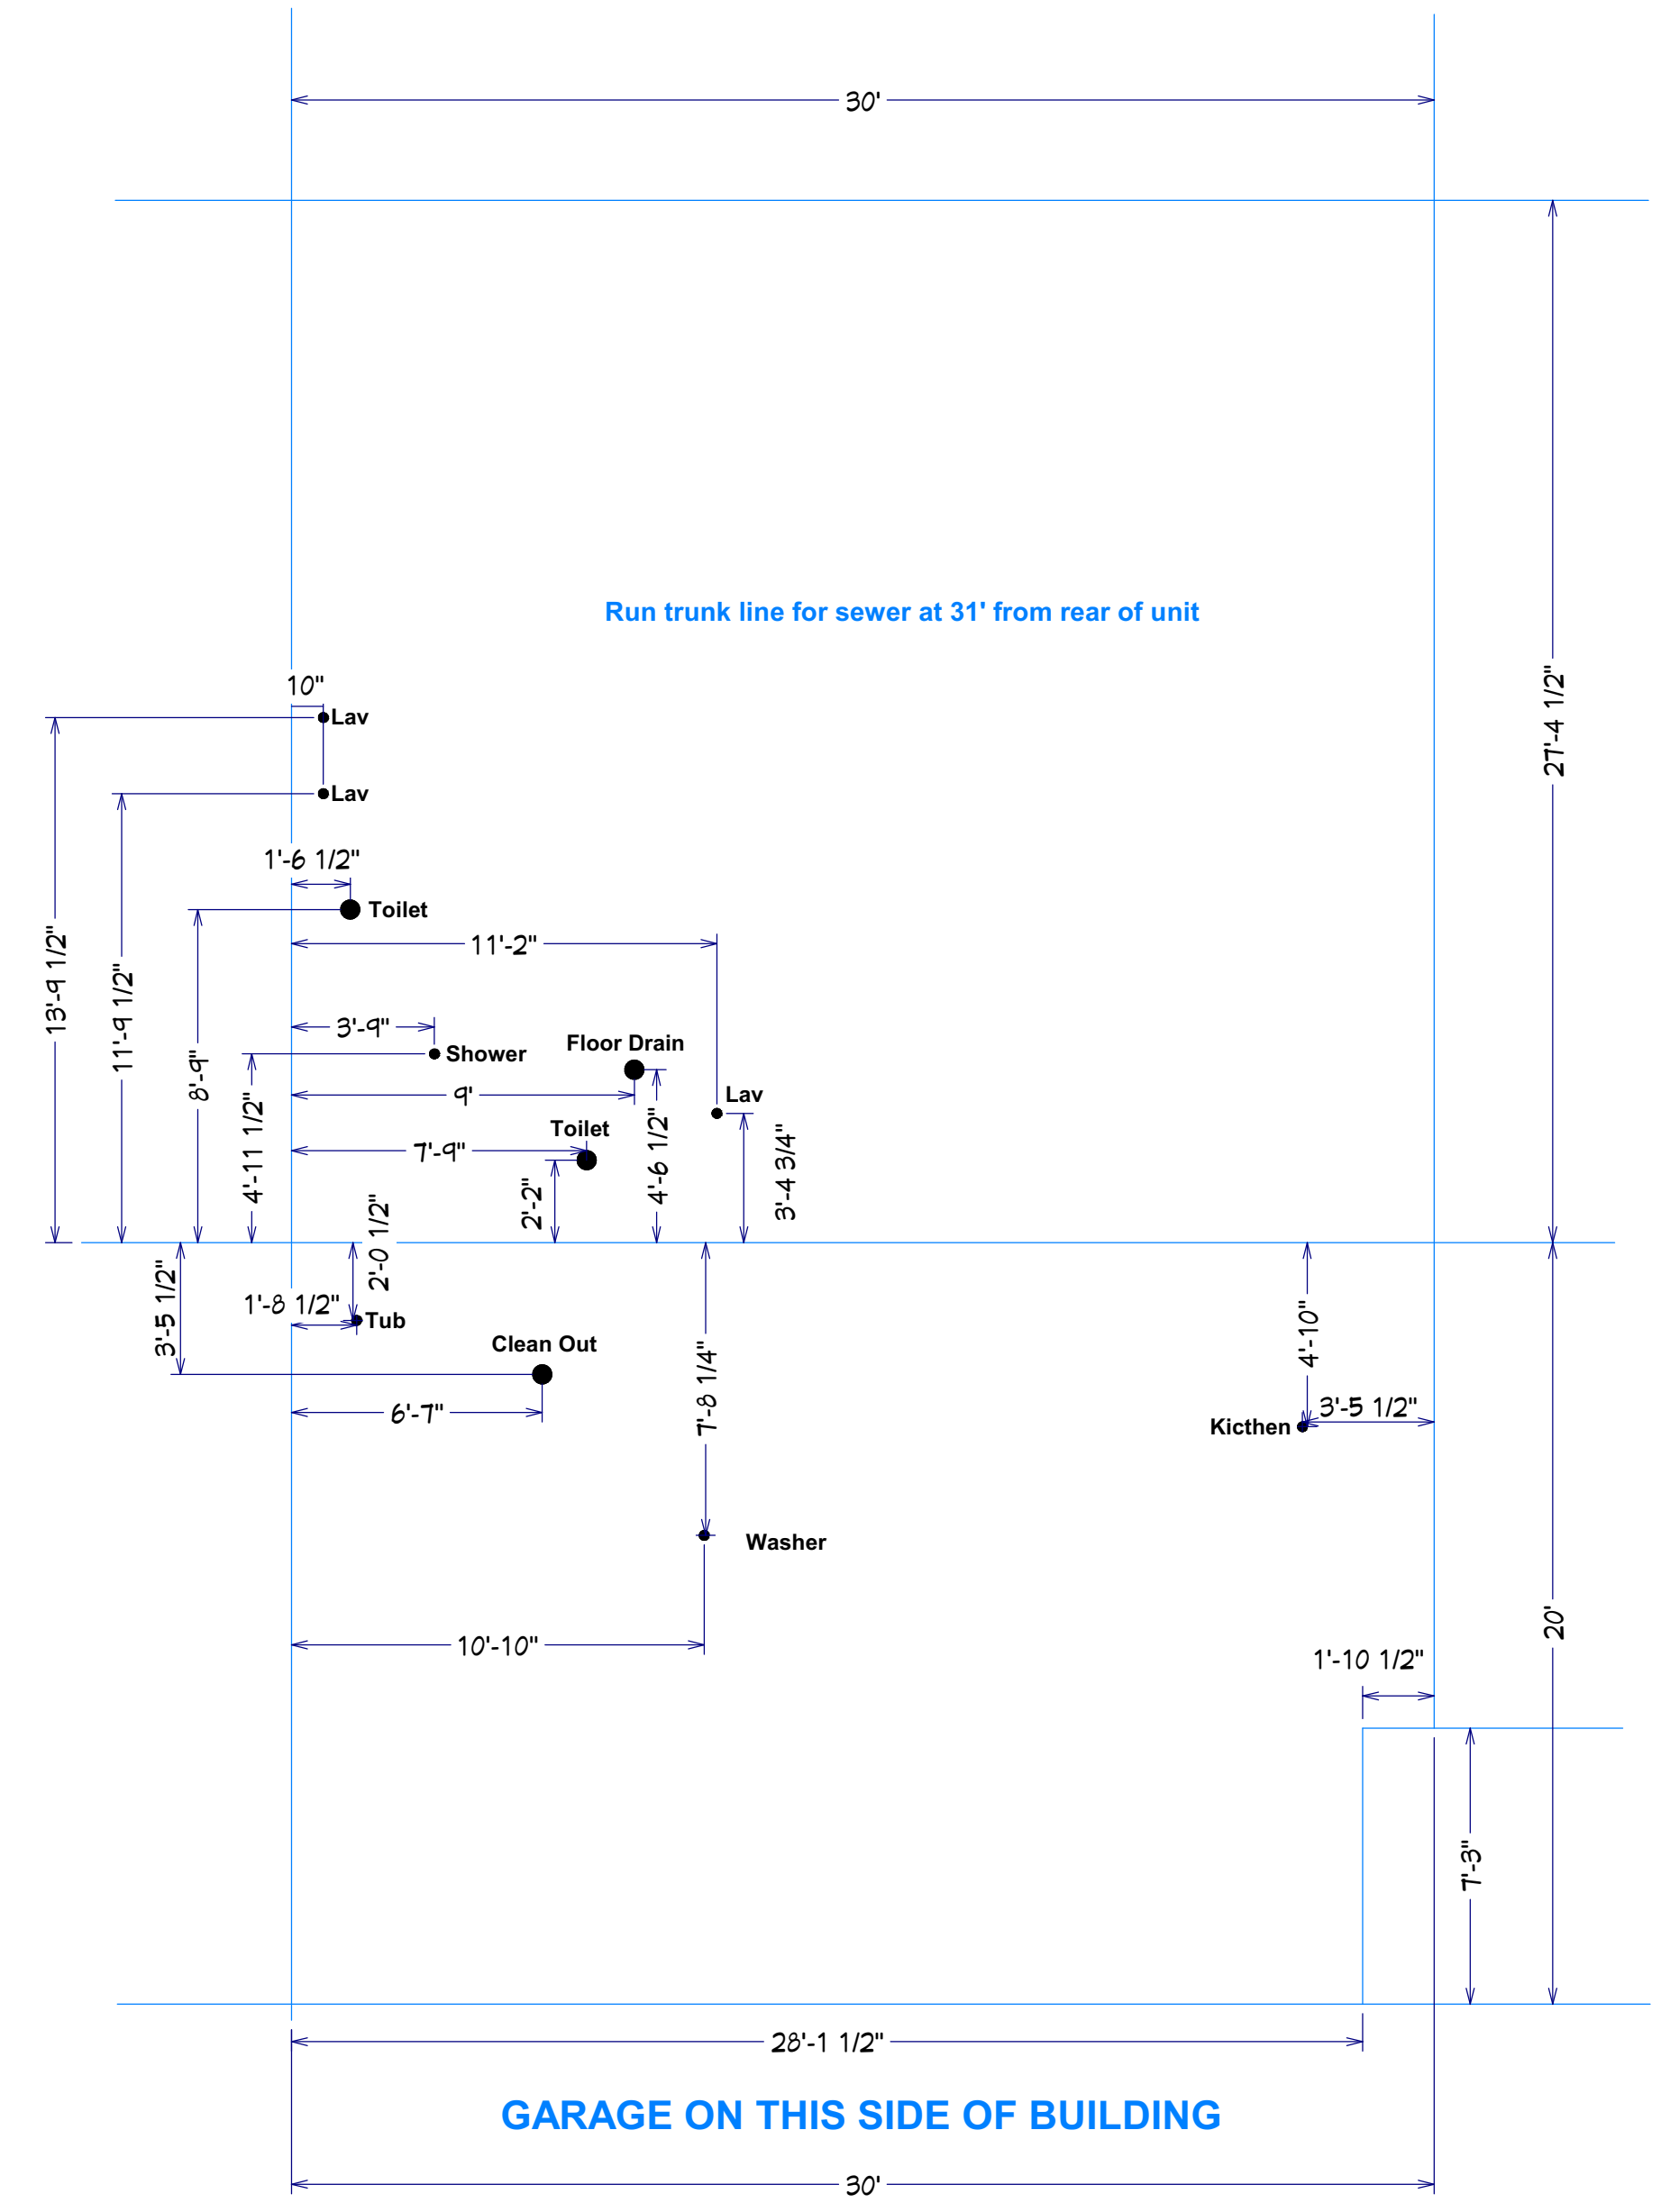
30'

Run trunk line for sewer at 31' from rear of unit

27'-4 1/2"

10"
Lav
Lav
13'-9 1/2"
11'-9 1/2"
1'-6 1/2"
Toilet
11'-2"
8'-9"
3'-9"
Shower
Floor Drain
9'
Lav
4'-11 1/2"
Toilet
7'-9"
4'-6 1/2"
3'-4 3/4"
2'-2"
2'-0 1/2"
3'-5 1/2"
1'-8 1/2"
Tub
Clean Out
6'-7"
7'-8 1/4"
4'-10"
3'-5 1/2"
Kicthen
Washer
10'-10"
20'
1'-10 1/2"
7'-3"
28'-1 1/2"

GARAGE ON THIS SIDE OF BUILDING

30'